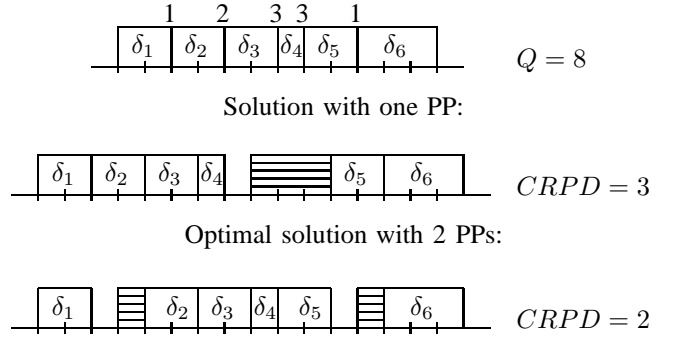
1 2 3 3 1

$\delta_1$ $\delta_2$ $\delta_3$ $\delta_4$ $\delta_5$ $\delta_6$ $Q = 8$

Solution with one PP:

$\delta_1$ $\delta_2$ $\delta_3$ $\delta_4$ $\delta_5$ $\delta_6$ $CRPD = 3$

Optimal solution with 2 PPs:

$\delta_1$ $\delta_2$ $\delta_3$ $\delta_4$ $\delta_5$ $\delta_6$ $CRPD = 2$